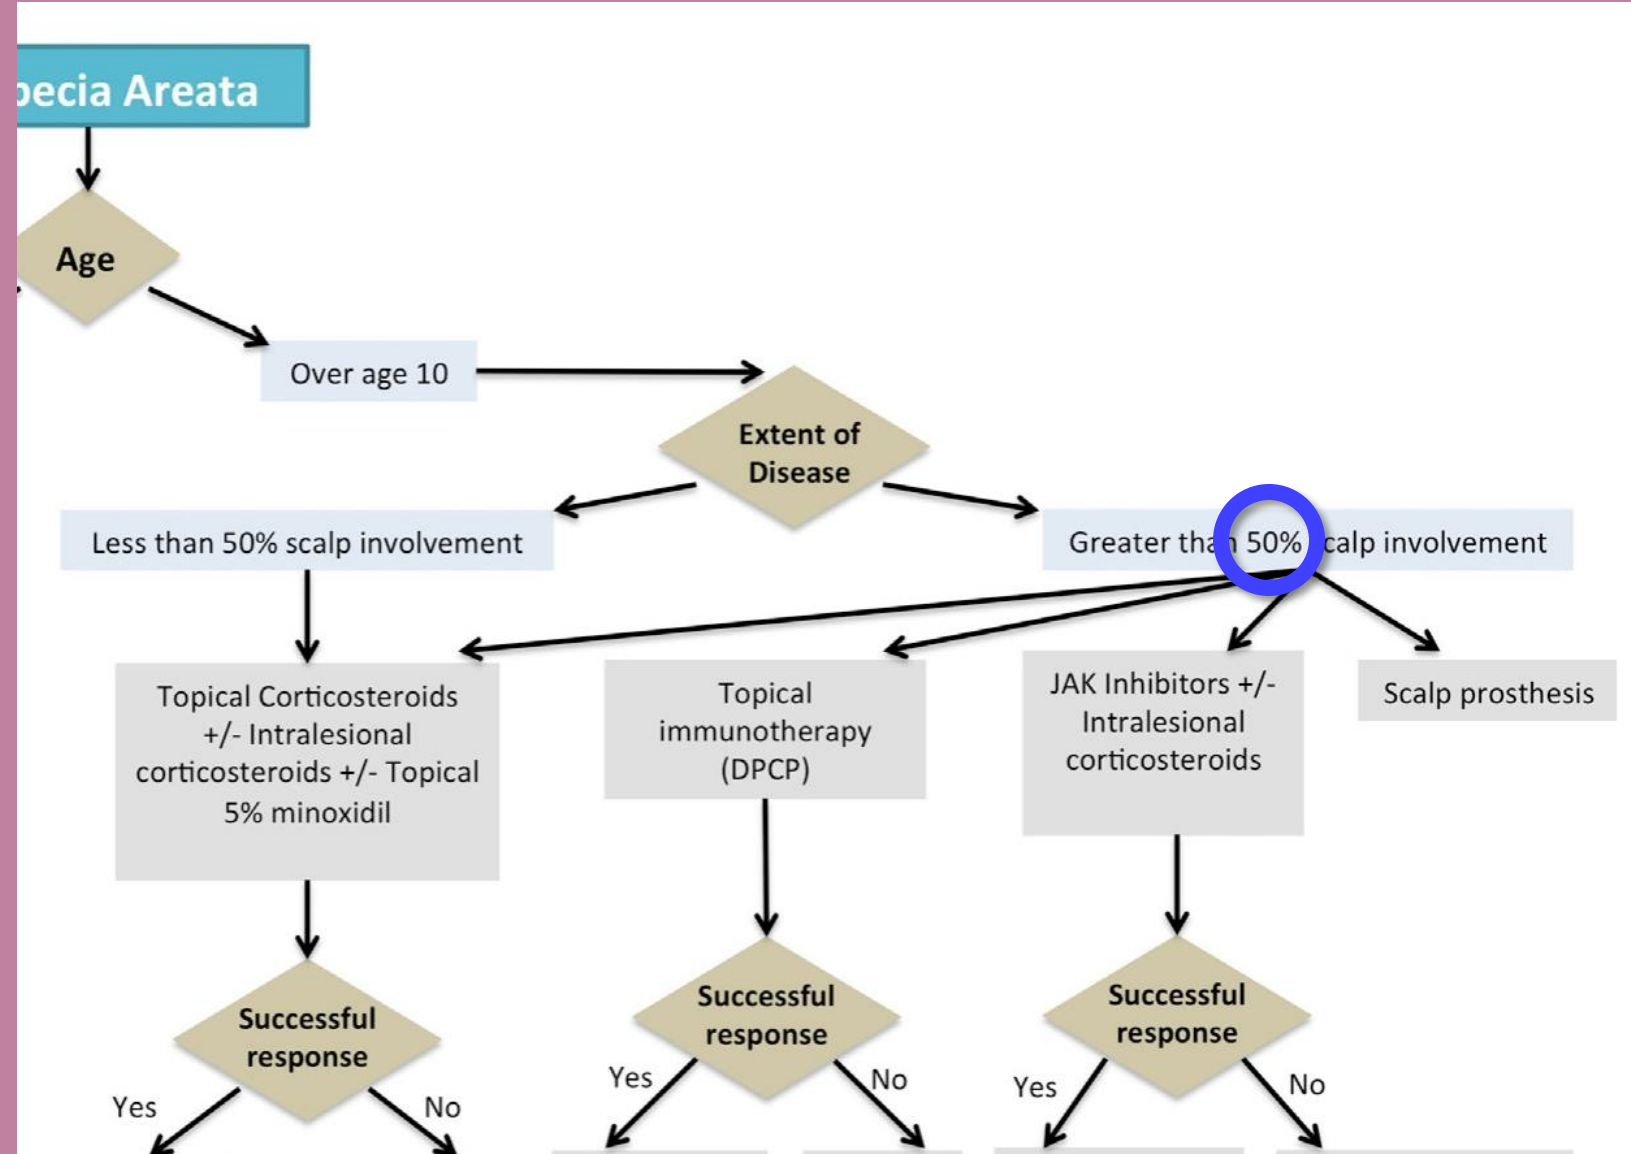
pecia Areata

Age

Over age 10

Extent of Disease

Less than 50% scalp involvement

Greater tha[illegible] 50% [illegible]calp involvement

Topical Corticosteroids +/- Intralesional corticosteroids +/- Topical 5% minoxidil

Topical immunotherapy (DPCP)

JAK Inhibitors +/- Intralesional corticosteroids

Scalp prosthesis

Successful response

Yes

No

Successful response

Yes

No

Successful response

Yes

No